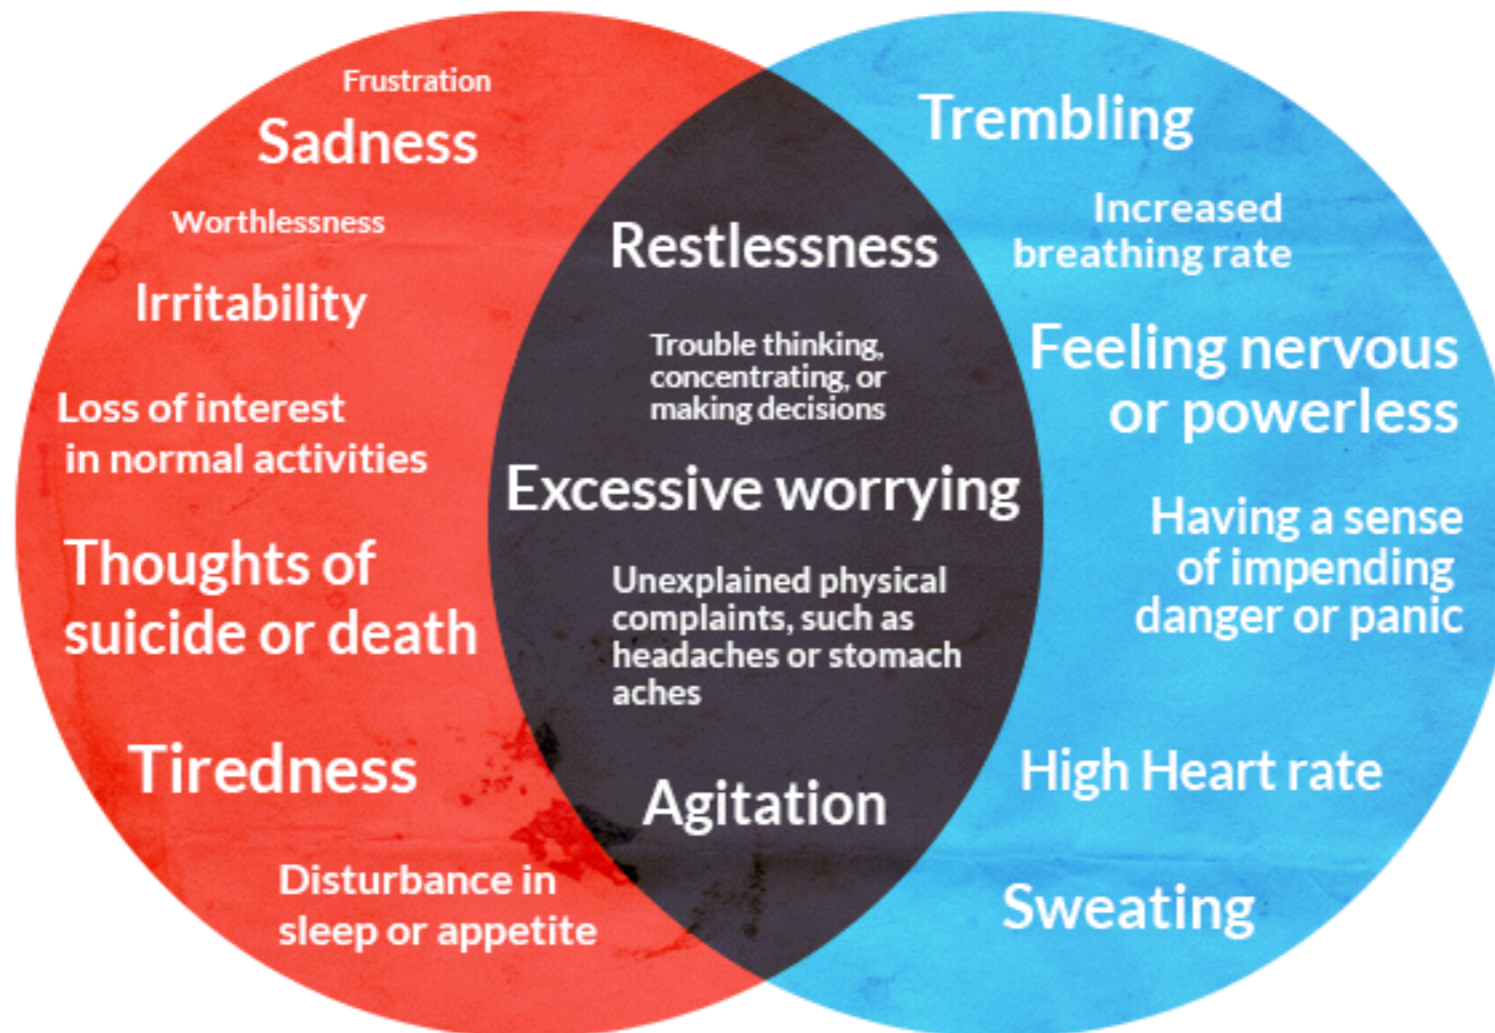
Frustration
Sadness
Worthlessness
Irritability
Loss of interest in normal activities
Thoughts of suicide or death
Tiredness
Disturbance in sleep or appetite

Restlessness
Trouble thinking, concentrating, or making decisions
Excessive worrying
Unexplained physical complaints, such as headaches or stomach aches
Agitation

Trembling
Increased breathing rate
Feeling nervous or powerless
Having a sense of impending danger or panic
High Heart rate
Sweating